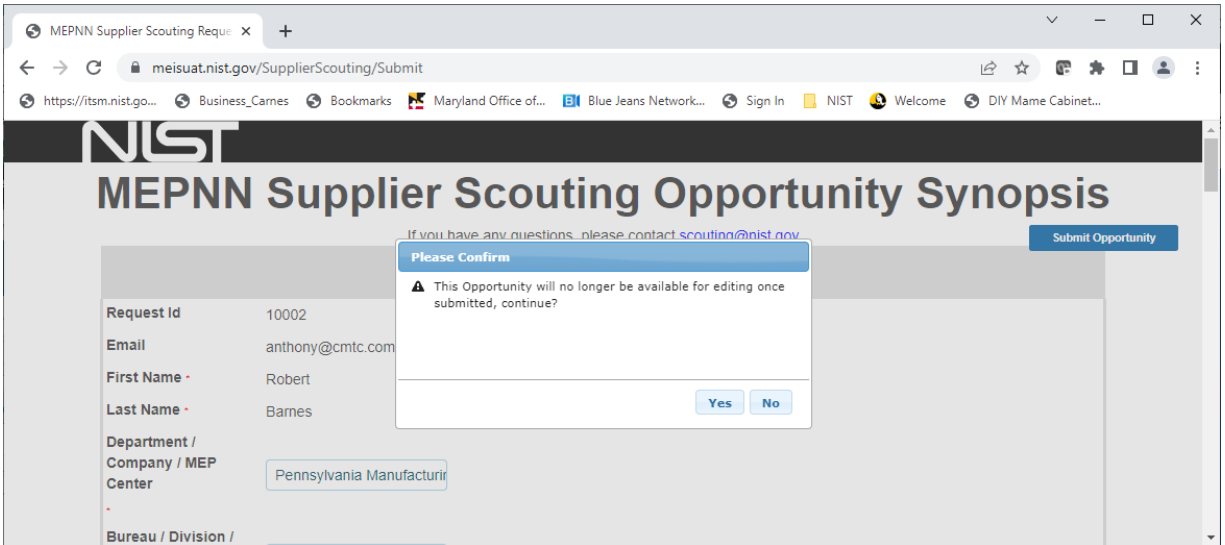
MEPNN Supplier Scouting Reque ×

meisuat.nist.gov/SupplierScouting/Submit

https://itsm.nist.go... Business_Carnes Bookmarks Maryland Office of... Blue Jeans Network... Sign In NIST Welcome DIY Mame Cabinet...

NIST

MEPNN Supplier Scouting Opportunity Synopsis

If you have any questions, please contact scouting@nist.gov

Submit Opportunity

Please Confirm

This Opportunity will no longer be available for editing once submitted, continue?

Yes No

Request Id 10002

Email anthony@cmtc.com

First Name * Robert

Last Name * Barnes

Department / Company / MEP Center * Pennsylvania Manufacturir

Bureau / Division /